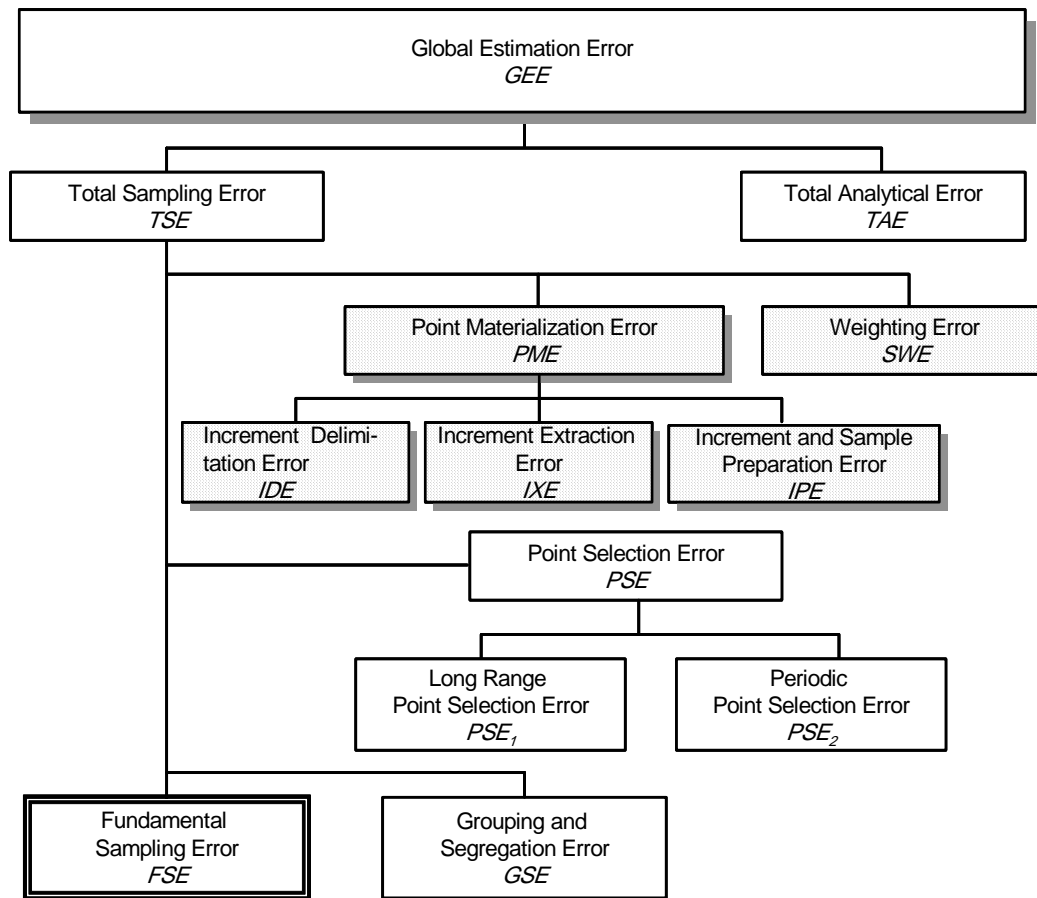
Global Estimation Error
GEE

Total Sampling Error
TSE

Total Analytical Error
TAE

Point Materialization Error
PME

Weighting Error
SWE

Increment Delimitation Error
IDE

Increment Extraction Error
IXE

Increment and Sample Preparation Error
IPE

Point Selection Error
PSE

Long Range Point Selection Error
$PSE_1$

Periodic Point Selection Error
$PSE_2$

Fundamental Sampling Error
FSE

Grouping and Segregation Error
GSE